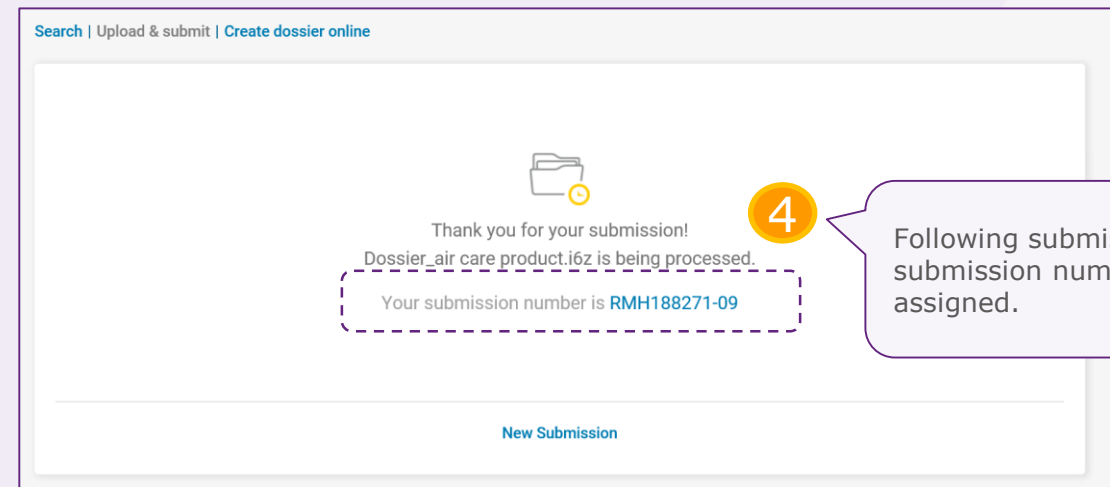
Search | Upload & submit | Create dossier online

Thank you for your submission!
Dossier_air care product.i6z is being processed.

Your submission number is RMH188271-09

New Submission

4

Following submi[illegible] submission num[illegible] assigned.